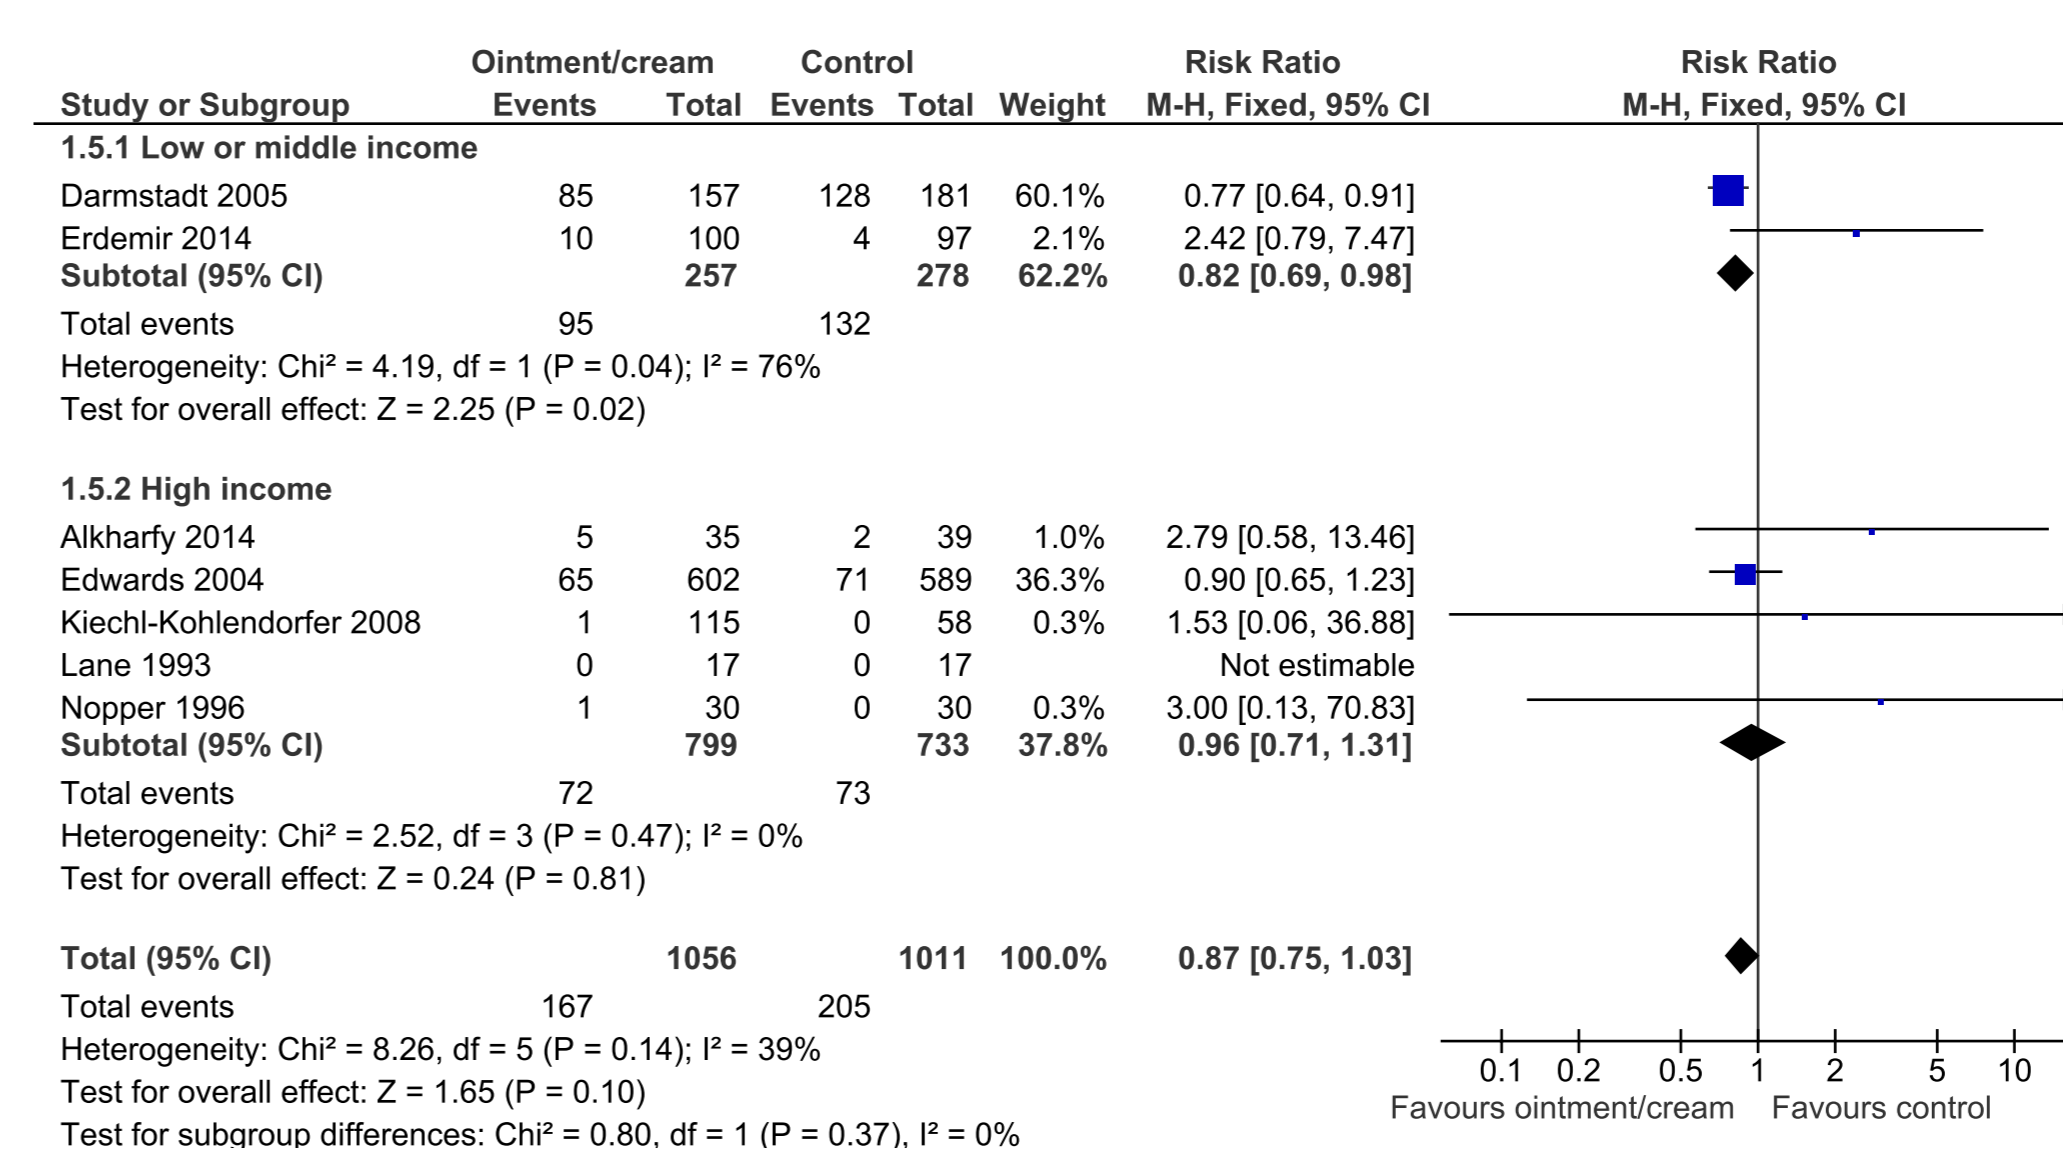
| Study or Subgroup | Ointment/cream Events | Ointment/cream Total | Control Events | Control Total | Weight | Risk Ratio M-H, Fixed, 95% CI |
|---|---|---|---|---|---|---|
| 1.5.1 Low or middle income | | | | | | |
| Darmstadt 2005 | 85 | 157 | 128 | 181 | 60.1% | 0.77 [0.64, 0.91] |
| Erdemir 2014 | 10 | 100 | 4 | 97 | 2.1% | 2.42 [0.79, 7.47] |
| Subtotal (95% CI) | | 257 | | 278 | 62.2% | 0.82 [0.69, 0.98] |
| Total events | 95 | | 132 | | | |
| Heterogeneity: Chi² = 4.19, df = 1 (P = 0.04); I² = 76% | | | | | | |
| Test for overall effect: Z = 2.25 (P = 0.02) | | | | | | |
| 1.5.2 High income | | | | | | |
| Alkharfy 2014 | 5 | 35 | 2 | 39 | 1.0% | 2.79 [0.58, 13.46] |
| Edwards 2004 | 65 | 602 | 71 | 589 | 36.3% | 0.90 [0.65, 1.23] |
| Kiechl-Kohlendorfer 2008 | 1 | 115 | 0 | 58 | 0.3% | 1.53 [0.06, 36.88] |
| Lane 1993 | 0 | 17 | 0 | 17 | | Not estimable |
| Nopper 1996 | 1 | 30 | 0 | 30 | 0.3% | 3.00 [0.13, 70.83] |
| Subtotal (95% CI) | | 799 | | 733 | 37.8% | 0.96 [0.71, 1.31] |
| Total events | 72 | | 73 | | | |
| Heterogeneity: Chi² = 2.52, df = 3 (P = 0.47); I² = 0% | | | | | | |
| Test for overall effect: Z = 0.24 (P = 0.81) | | | | | | |
| Total (95% CI) | | 1056 | | 1011 | 100.0% | 0.87 [0.75, 1.03] |
| Total events | 167 | | 205 | | | |
| Heterogeneity: Chi² = 8.26, df = 5 (P = 0.14); I² = 39% | | | | | | |
| Test for overall effect: Z = 1.65 (P = 0.10) | | | | | | |
| Test for subgroup differences: Chi² = 0.80, df = 1 (P = 0.37), I² = 0% | | | | | | |

Risk Ratio
M-H, Fixed, 95% CI

0.1 0.2 0.5 1 2 5 10
Favours ointment/cream Favours control